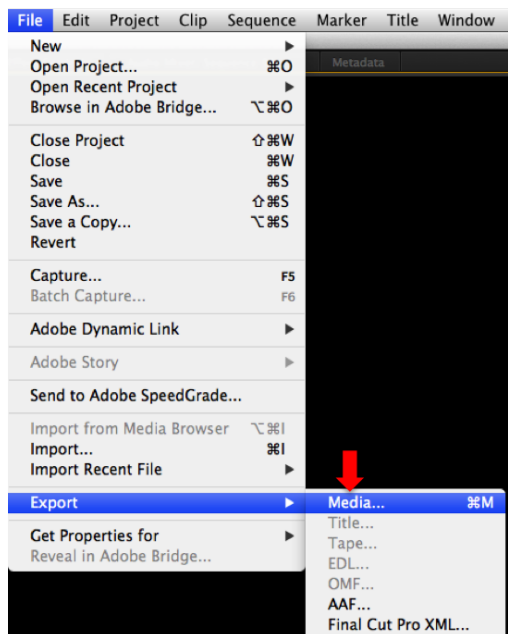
File Edit Project Clip Sequence Marker Title Window

Metadata

New ▶
Open Project... ⌘O
Open Recent Project ▶
Browse in Adobe Bridge... ⌥⌘O

Close Project ⇧⌘W
Close ⌘W
Save ⌘S
Save As... ⇧⌘S
Save a Copy... ⌥⌘S
Revert

Capture... F5
Batch Capture... F6

Adobe Dynamic Link ▶

Adobe Story ▶

Send to Adobe SpeedGrade...

Import from Media Browser ⌥⌘I
Import... ⌘I
Import Recent File ▶

Export ▶

Get Properties for ▶
Reveal in Adobe Bridge...

Media... ⌘M
Title...
Tape...
EDL...
OMF...
AAF...
Final Cut Pro XML...